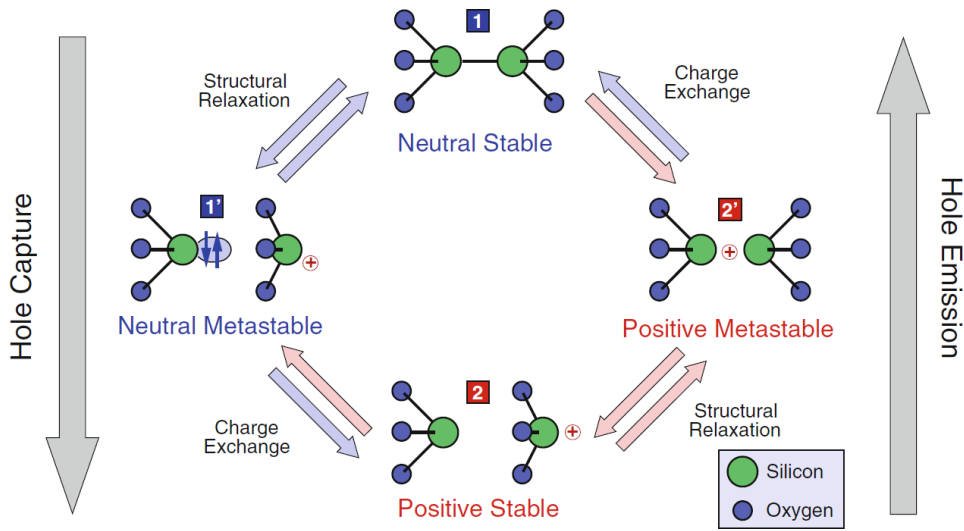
1

Structural Relaxation

Charge Exchange

Neutral Stable

Hole Capture

1'

2'

Hole Emission

Neutral Metastable

Positive Metastable

Charge Exchange

2

Structural Relaxation

Positive Stable

Silicon

Oxygen